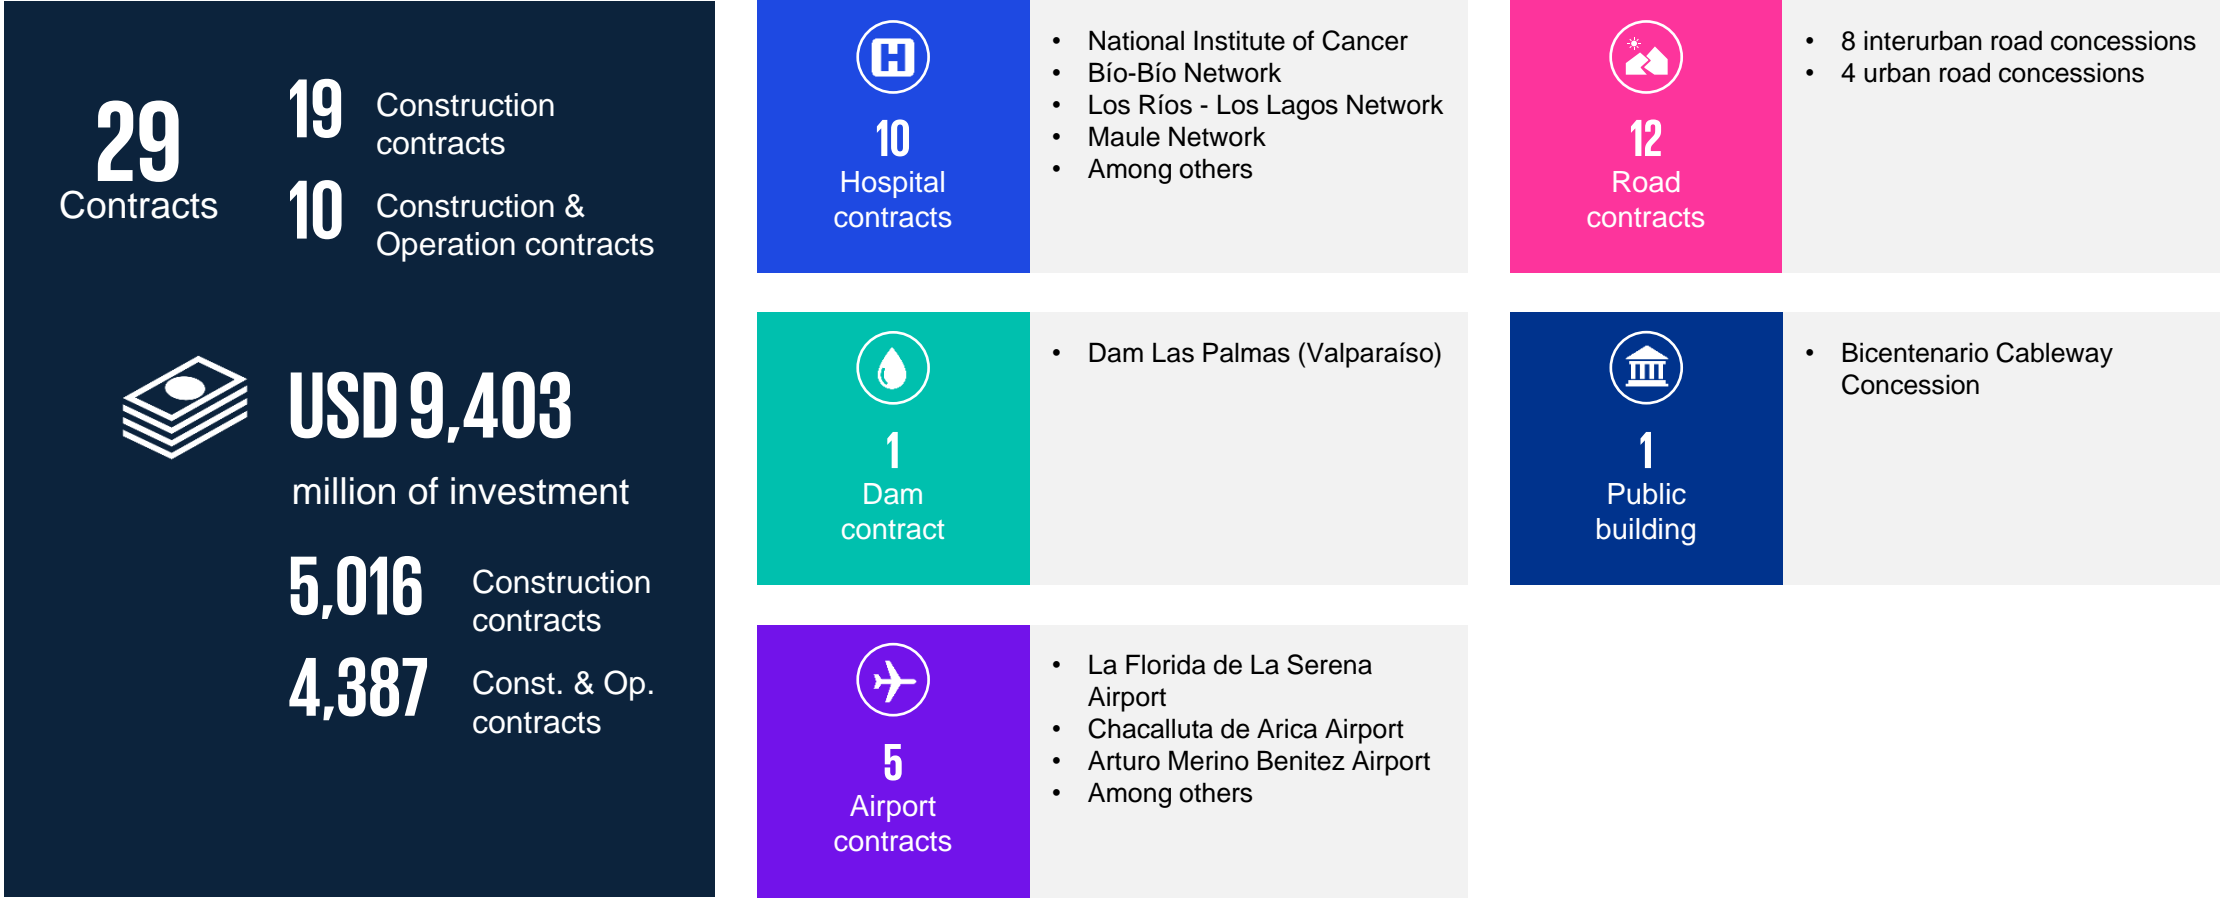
29
Contracts

19 Construction contracts

10 Construction & Operation contracts

USD 9,403
million of investment

5,016 Construction contracts

4,387 Const. & Op. contracts

10
Hospital contracts

- National Institute of Cancer
- Bío-Bío Network
- Los Ríos - Los Lagos Network
- Maule Network
- Among others

12
Road contracts

- 8 interurban road concessions
- 4 urban road concessions

1
Dam contract

- Dam Las Palmas (Valparaíso)

1
Public building

- Bicentenario Cableway Concession

5
Airport contracts

- La Florida de La Serena Airport
- Chacalluta de Arica Airport
- Arturo Merino Benitez Airport
- Among others